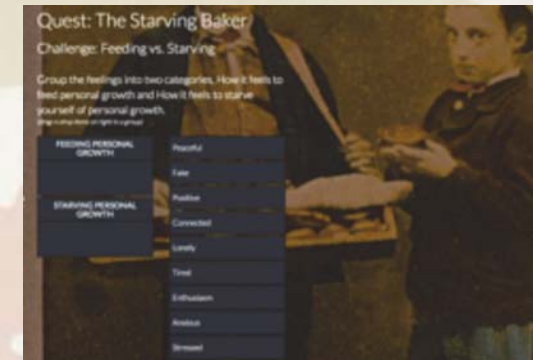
Quest: The Starving Baker

Challenge: Feeding vs. Starving

Group the feelings into two categories. How it feels to feed personal growth and How it feels to starve yourself of personal growth.

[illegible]

FEEDING PERSONAL GROWTH

STARVING PERSONAL GROWTH

Peaceful

Fake

Positive

Connected

Lonely

Tired

Enthusiasm

Anxious

Stressed